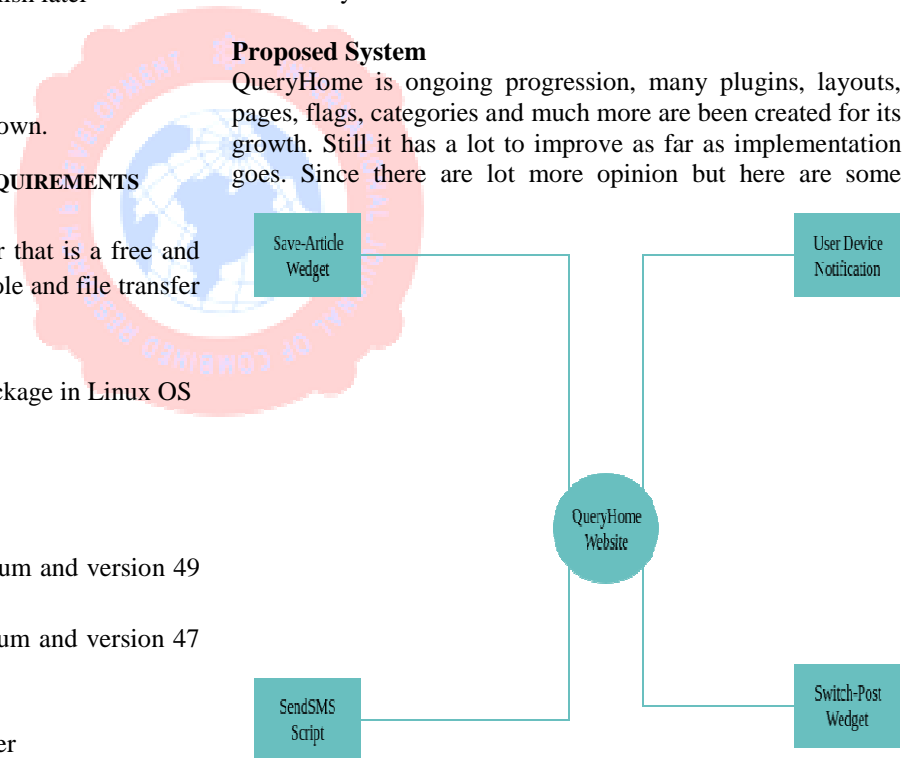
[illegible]lish later

own.

QUIREMENTS

r that is a free and ble and file transfer

ckage in Linux OS

um and version 49

um and version 47

er

Proposed System

QueryHome is ongoing progression, many plugins, layouts, pages, flags, categories and much more are been created for its growth. Still it has a lot to improve as far as implementation goes. Since there are lot more opinion but here are some

Save-Article Wedget

User Device Notification

QueryHome Website

SendSMS Script

Switch-Post Wedget